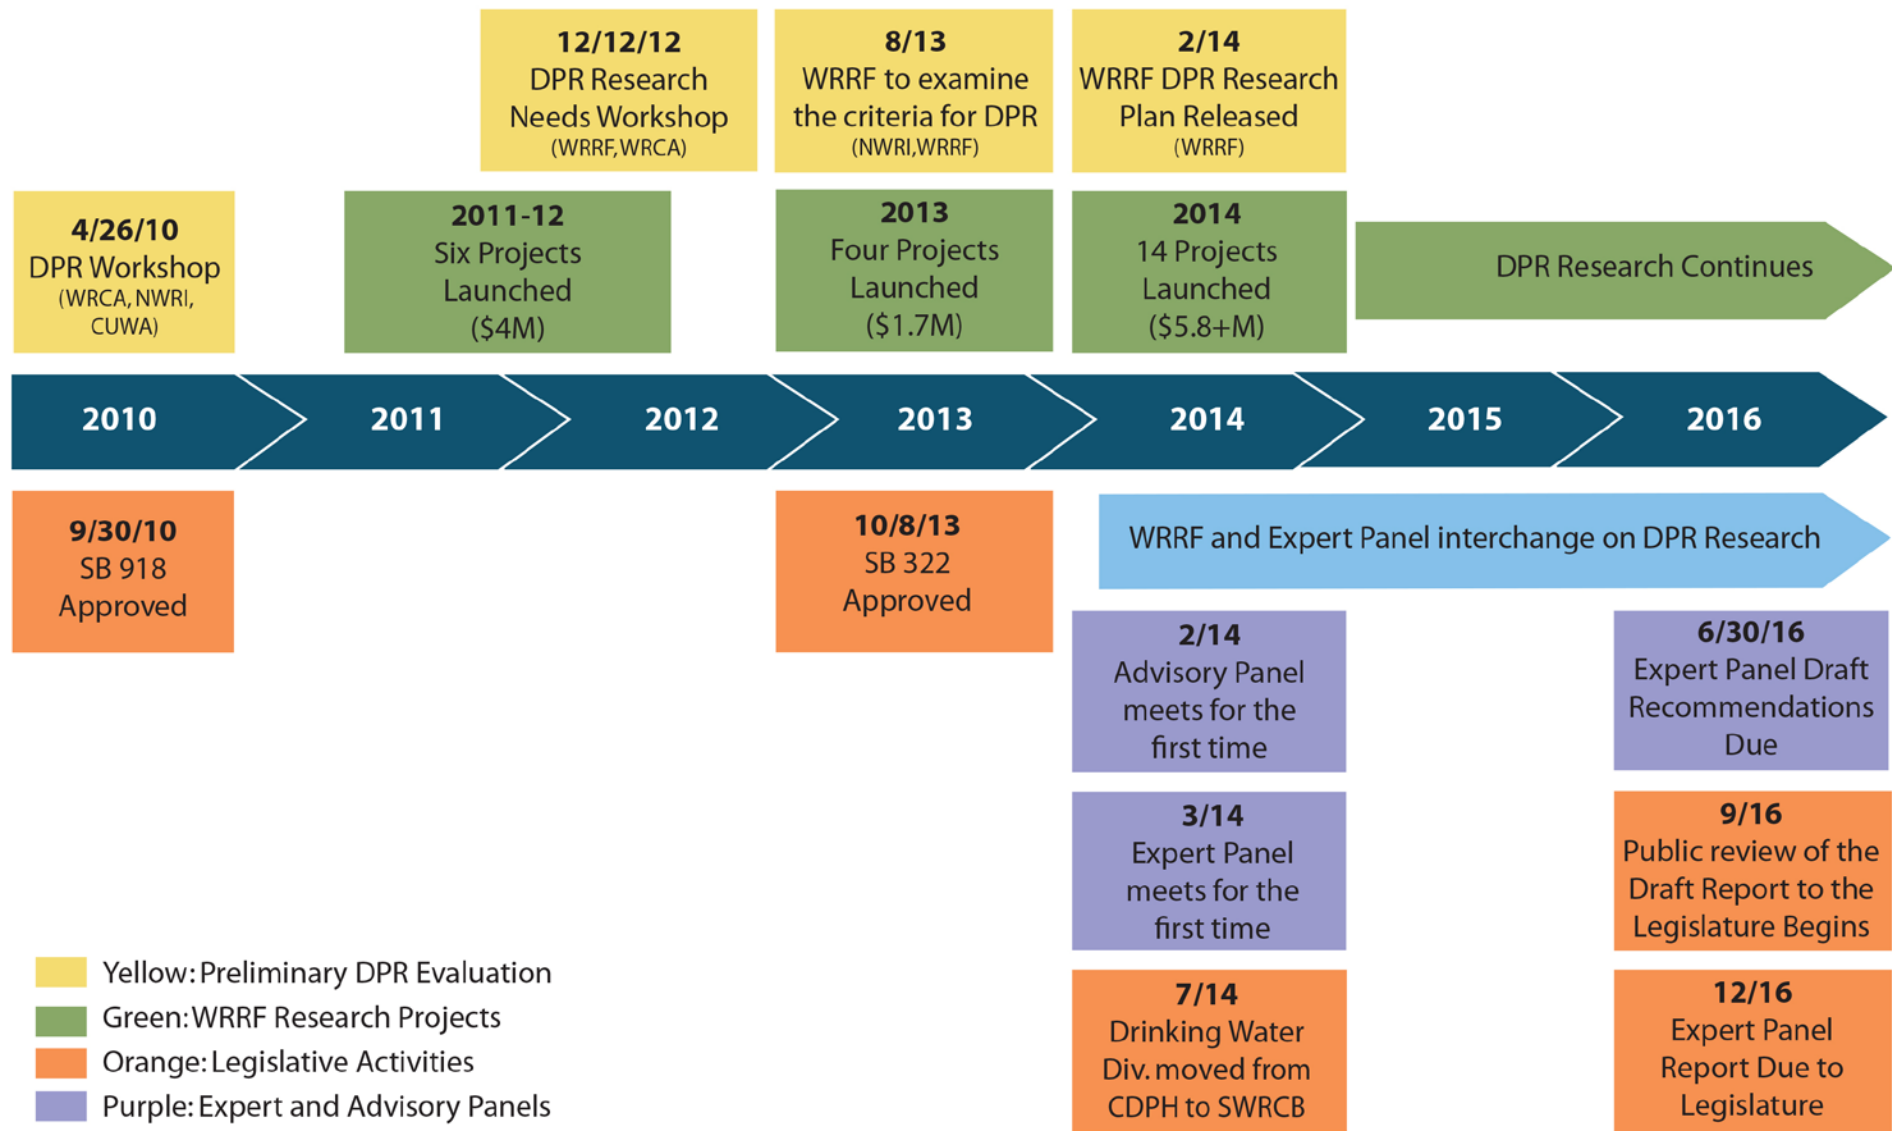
12/12/12
DPR Research Needs Workshop
(WRRF, WRCA)

8/13
WRRF to examine the criteria for DPR
(NWRI, WRRF)

2/14
WRRF DPR Research Plan Released
(WRRF)

4/26/10
DPR Workshop
(WRCA, NWRI, CUWA)

2011-12
Six Projects Launched
($4M)

2013
Four Projects Launched
($1.7M)

2014
14 Projects Launched
($5.8+M)

DPR Research Continues

2010

2011

2012

2013

2014

2015

2016

9/30/10
SB 918
Approved

10/8/13
SB 322
Approved

WRRF and Expert Panel interchange on DPR Research

2/14
Advisory Panel meets for the first time

6/30/16
Expert Panel Draft Recommendations Due

3/14
Expert Panel meets for the first time

9/16
Public review of the Draft Report to the Legislature Begins

7/14
Drinking Water Div. moved from CDPH to SWRCB

12/16
Expert Panel Report Due to Legislature

Yellow: Preliminary DPR Evaluation
Green: WRRF Research Projects
Orange: Legislative Activities
Purple: Expert and Advisory Panels